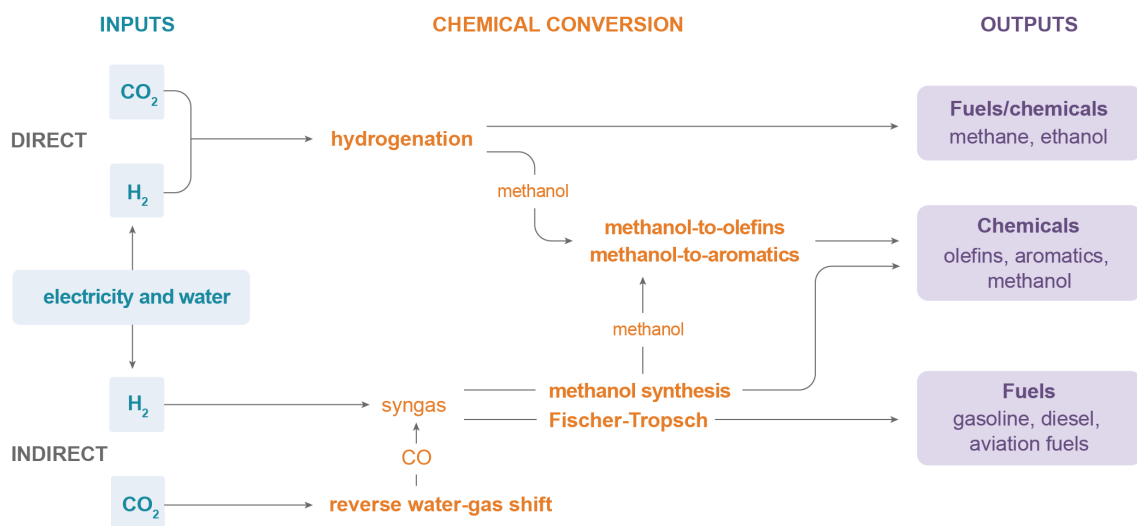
INPUTS

CHEMICAL CONVERSION

OUTPUTS

DIRECT

$CO_2$

$H_2$

hydrogenation

Fuels/chemicals
methane, ethanol

methanol

methanol-to-olefins
methanol-to-aromatics

Chemicals
olefins, aromatics, methanol

electricity and water

methanol

$H_2$

syngas

methanol synthesis

Fischer-Tropsch

Fuels
gasoline, diesel, aviation fuels

INDIRECT

CO

$CO_2$

reverse water-gas shift